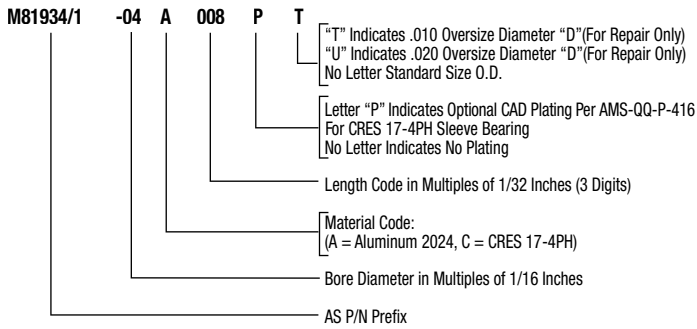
M81934/1 -04 A 008 P T

"T" Indicates .010 Oversize Diameter "D"(For Repair Only)
"U" Indicates .020 Oversize Diameter "D"(For Repair Only)
No Letter Standard Size O.D.

Letter "P" Indicates Optional CAD Plating Per AMS-QQ-P-416
For CRES 17-4PH Sleeve Bearing
No Letter Indicates No Plating

Length Code in Multiples of 1/32 Inches (3 Digits)

Material Code:
(A = Aluminum 2024, C = CRES 17-4PH)

Bore Diameter in Multiples of 1/16 Inches

AS P/N Prefix